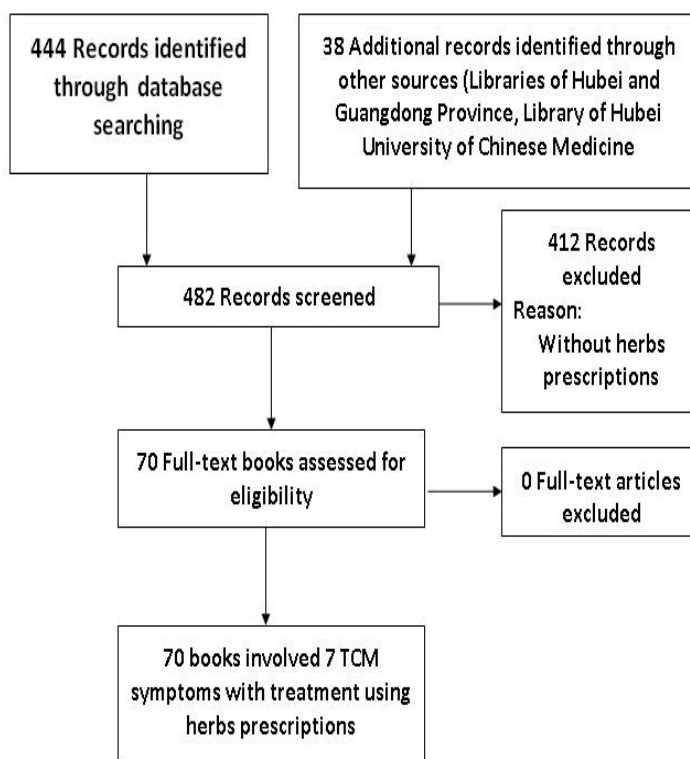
444 Records identified through database searching

38 Additional records identified through other sources (Libraries of Hubei and Guangdong Province, Library of Hubei University of Chinese Medicine

482 Records screened

412 Records excluded
Reason:
Without herbs prescriptions

70 Full-text books assessed for eligibility

0 Full-text articles excluded

70 books involved 7 TCM symptoms with treatment using herbs prescriptions